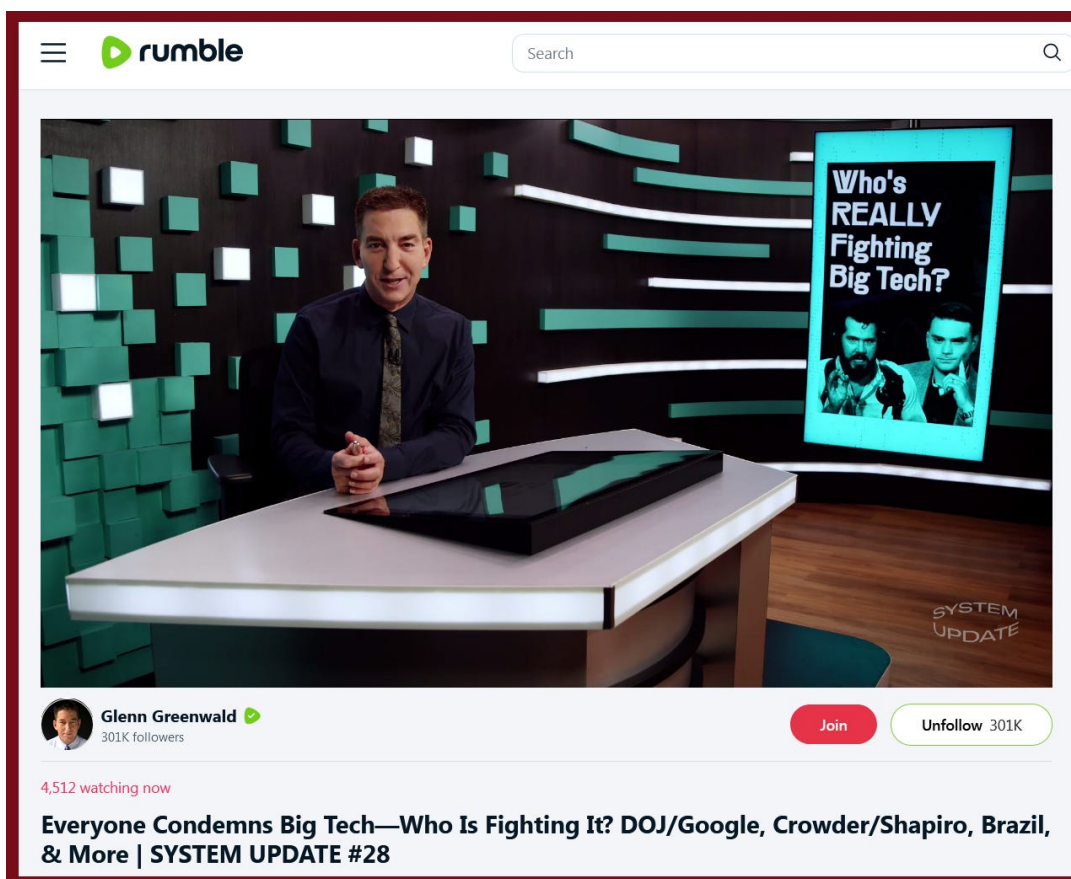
rumble

Search

Who's REALLY Fighting Big Tech?

SYSTEM UPDATE

Glenn Greenwald
301K followers

Join

Unfollow 301K

4,512 watching now

Everyone Condemns Big Tech—Who Is Fighting It? DOJ/Google, Crowder/Shapiro, Brazil, & More | SYSTEM UPDATE #28